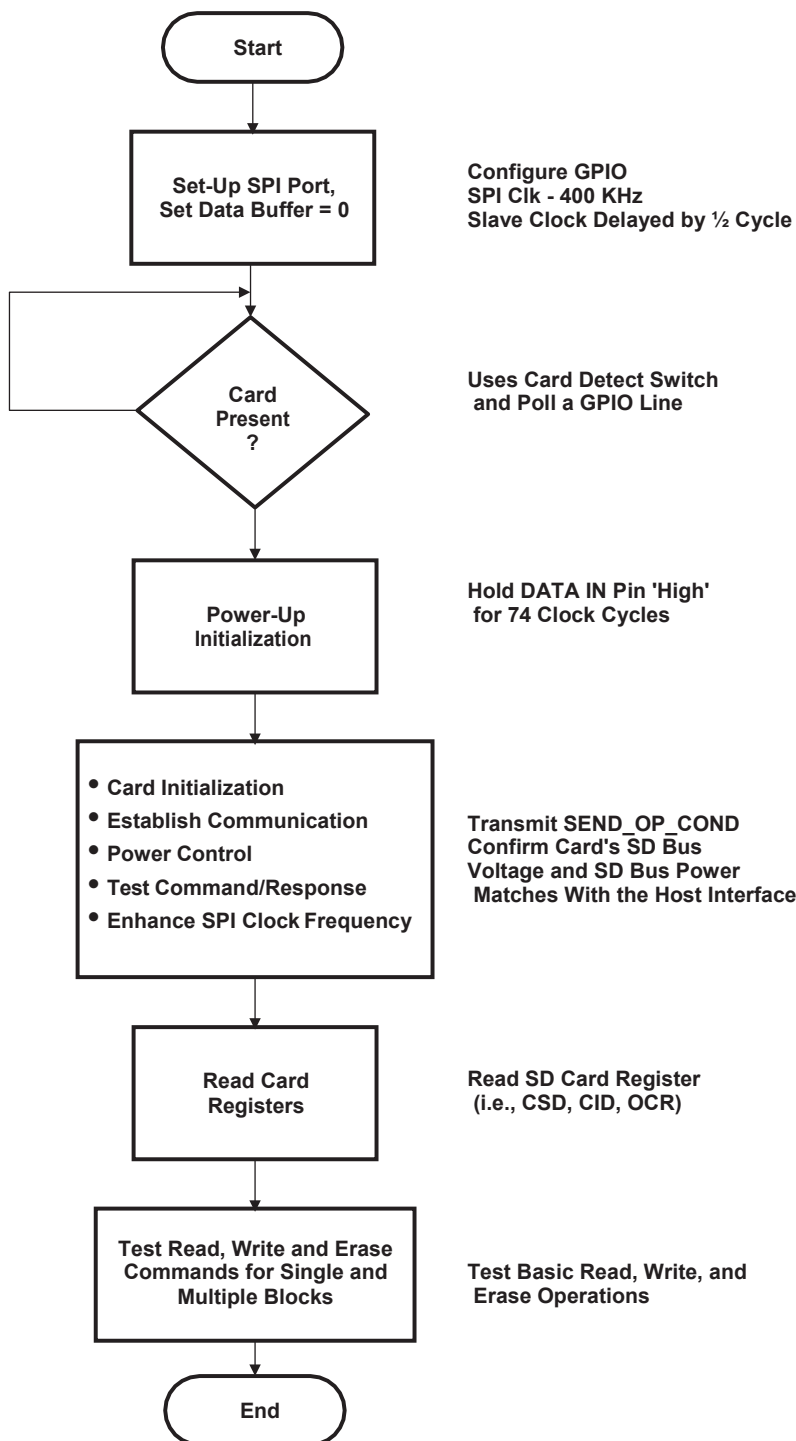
Start

Set-Up SPI Port, Set Data Buffer = 0

Configure GPIO
SPI Clk - 400 KHz
Slave Clock Delayed by ½ Cycle

Card Present ?

Uses Card Detect Switch and Poll a GPIO Line

Power-Up Initialization

Hold DATA IN Pin 'High' for 74 Clock Cycles

• Card Initialization
• Establish Communication
• Power Control
• Test Command/Response
• Enhance SPI Clock Frequency

Transmit SEND_OP_COND
Confirm Card's SD Bus Voltage and SD Bus Power Matches With the Host Interface

Read Card Registers

Read SD Card Register (i.e., CSD, CID, OCR)

Test Read, Write and Erase Commands for Single and Multiple Blocks

Test Basic Read, Write, and Erase Operations

End